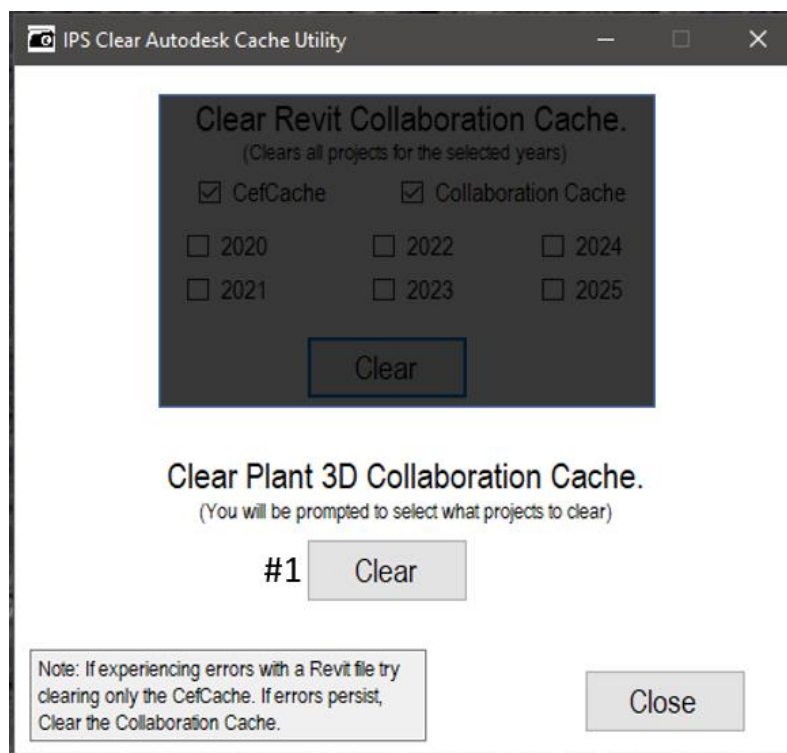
IPS Clear Autodesk Cache Utility

Clear Revit Collaboration Cache.
(Clears all projects for the selected years)

☑ CefCache ☑ Collaboration Cache

☐ 2020 ☐ 2022 ☐ 2024
☐ 2021 ☐ 2023 ☐ 2025

Clear

Clear Plant 3D Collaboration Cache.
(You will be prompted to select what projects to clear)

#1 Clear

Note: If experiencing errors with a Revit file try clearing only the CefCache. If errors persist, Clear the Collaboration Cache.

Close